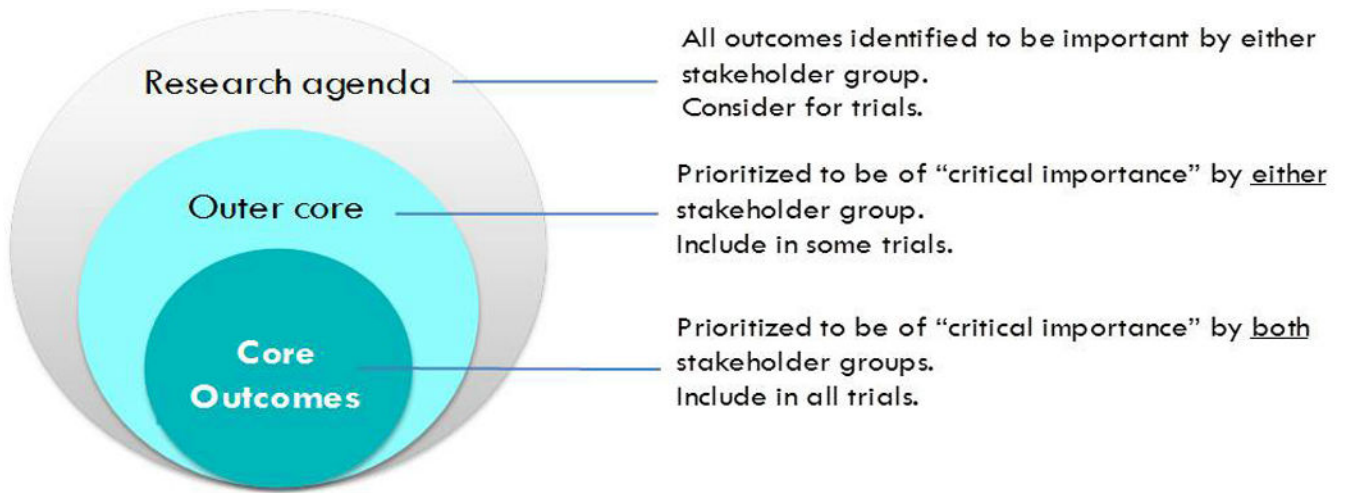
Research agenda

All outcomes identified to be important by either stakeholder group.
Consider for trials.

Outer core

Prioritized to be of "critical importance" by either stakeholder group.
Include in some trials.

Core Outcomes

Prioritized to be of "critical importance" by both stakeholder groups.
Include in all trials.